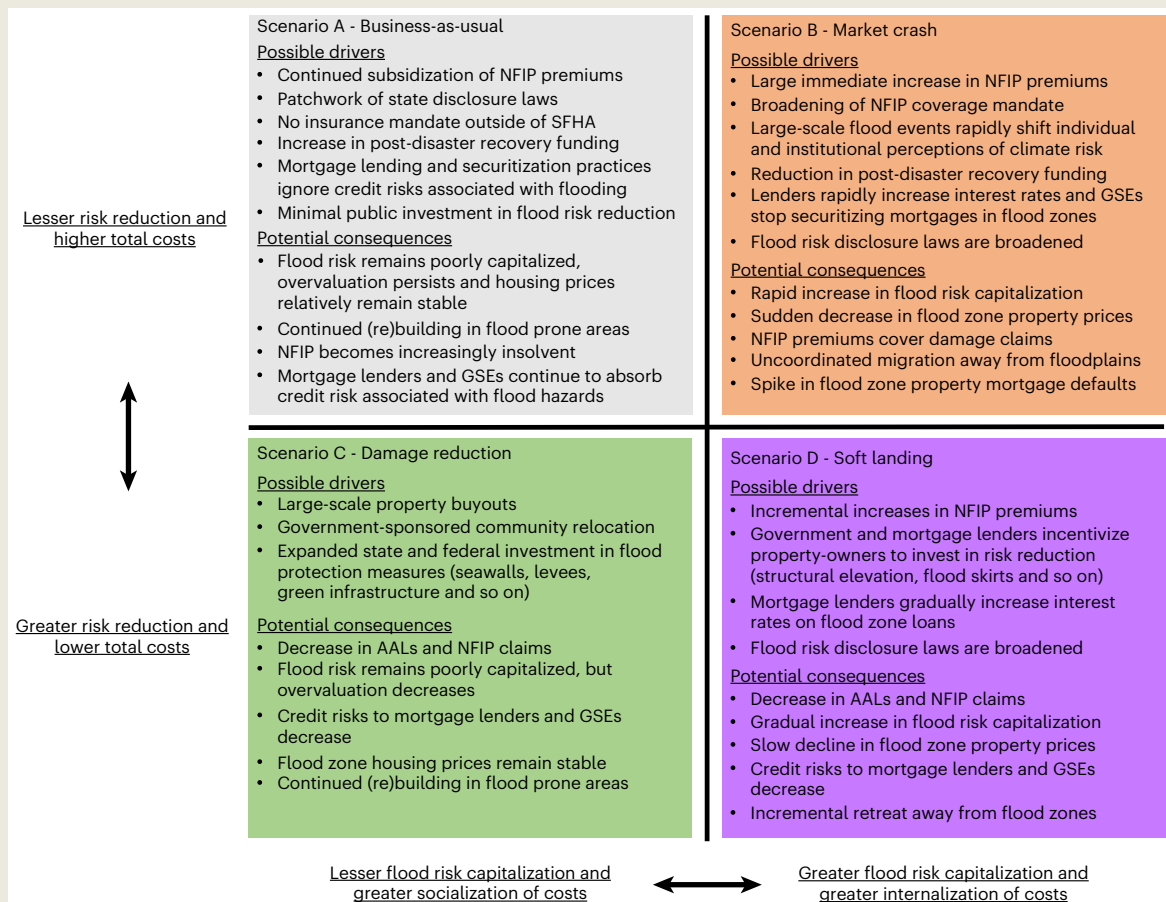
Lesser risk reduction and higher total costs

Greater risk reduction and lower total costs

Scenario A - Business-as-usual

Possible drivers
• Continued subsidization of NFIP premiums
• Patchwork of state disclosure laws
• No insurance mandate outside of SFHA
• Increase in post-disaster recovery funding
• Mortgage lending and securitization practices ignore credit risks associated with flooding
• Minimal public investment in flood risk reduction

Potential consequences
• Flood risk remains poorly capitalized, overvaluation persists and housing prices relatively remain stable
• Continued (re)building in flood prone areas
• NFIP becomes increasingly insolvent
• Mortgage lenders and GSEs continue to absorb credit risk associated with flood hazards

Scenario B - Market crash

Possible drivers
• Large immediate increase in NFIP premiums
• Broadening of NFIP coverage mandate
• Large-scale flood events rapidly shift individual and institutional perceptions of climate risk
• Reduction in post-disaster recovery funding
• Lenders rapidly increase interest rates and GSEs stop securitizing mortgages in flood zones
• Flood risk disclosure laws are broadened

Potential consequences
• Rapid increase in flood risk capitalization
• Sudden decrease in flood zone property prices
• NFIP premiums cover damage claims
• Uncoordinated migration away from floodplains
• Spike in flood zone property mortgage defaults

Scenario C - Damage reduction

Possible drivers
• Large-scale property buyouts
• Government-sponsored community relocation
• Expanded state and federal investment in flood protection measures (seawalls, levees, green infrastructure and so on)

Potential consequences
• Decrease in AALs and NFIP claims
• Flood risk remains poorly capitalized, but overvaluation decreases
• Credit risks to mortgage lenders and GSEs decrease
• Flood zone housing prices remain stable
• Continued (re)building in flood prone areas

Scenario D - Soft landing

Possible drivers
• Incremental increases in NFIP premiums
• Government and mortgage lenders incentivize property-owners to invest in risk reduction (structural elevation, flood skirts and so on)
• Mortgage lenders gradually increase interest rates on flood zone loans
• Flood risk disclosure laws are broadened

Potential consequences
• Decrease in AALs and NFIP claims
• Gradual increase in flood risk capitalization
• Slow decline in flood zone property prices
• Credit risks to mortgage lenders and GSEs decrease
• Incremental retreat away from flood zones

Lesser flood risk capitalization and greater socialization of costs

Greater flood risk capitalization and greater internalization of costs